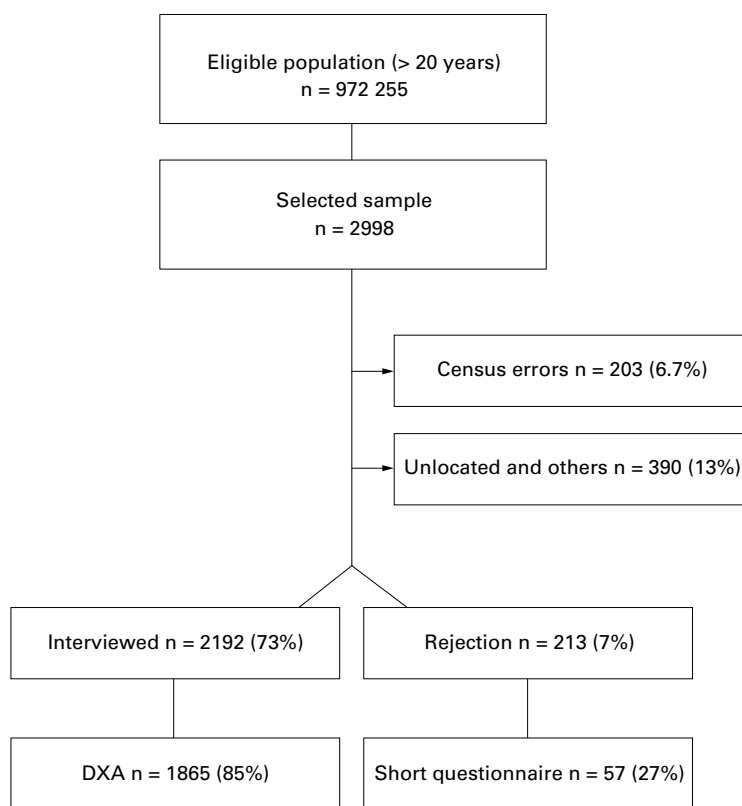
Eligible population (> 20 years)
n = 972 255

Selected sample
n = 2998

Census errors n = 203 (6.7%)

Unlocated and others n = 390 (13%)

Interviewed n = 2192 (73%)

Rejection n = 213 (7%)

DXA n = 1865 (85%)

Short questionnaire n = 57 (27%)